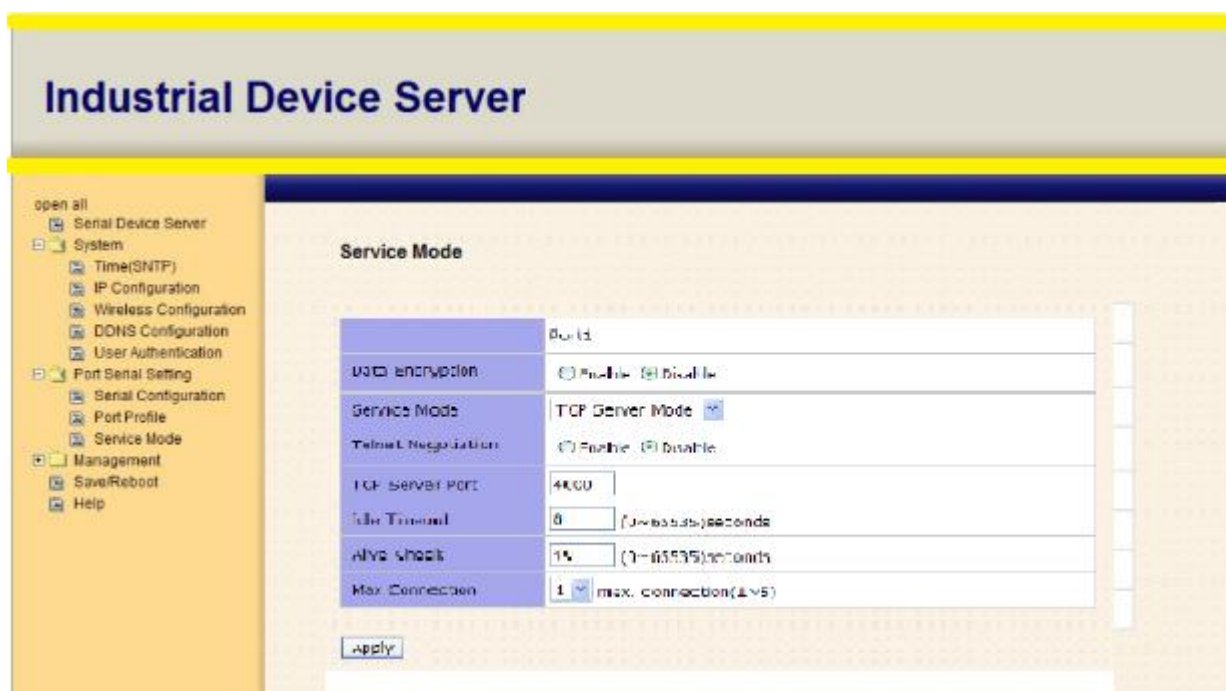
Industrial Device Server

open all
Serial Device Server
System
Time(SNTP)
IP Configuration
Wireless Configuration
DDNS Configuration
User Authentication
Port Serial Setting
Serial Configuration
Port Profile
Service Mode
Management
Save/Reboot
Help

Service Mode

| | Port1 |
|---|---|
| Data Encryption | Enable Disable |
| Service Mode | TCP Server Mode |
| Telnet Negotiation | Enable Disable |
| TCP Server Port | 4000 |
| Idle Timeout | 0 (0~65535)seconds |
| Alive Check | 15 (0~65535)seconds |
| Max Connection | 1 max. connection(1~5) |

Apply